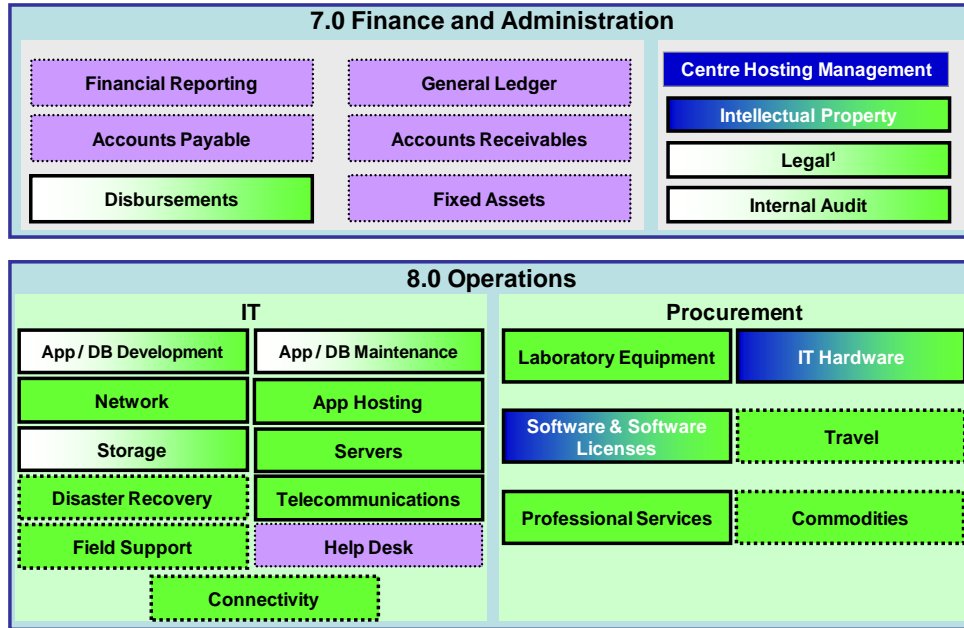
7.0 Finance and Administration

Financial Reporting

General Ledger

Accounts Payable

Accounts Receivables

Disbursements

Fixed Assets

Centre Hosting Management

Intellectual Property

Legal$^1$

Internal Audit

8.0 Operations

IT

App / DB Development

App / DB Maintenance

Network

App Hosting

Storage

Servers

Disaster Recovery

Telecommunications

Field Support

Help Desk

Connectivity

Procurement

Laboratory Equipment

IT Hardware

Software & Software Licenses

Travel

Professional Services

Commodities